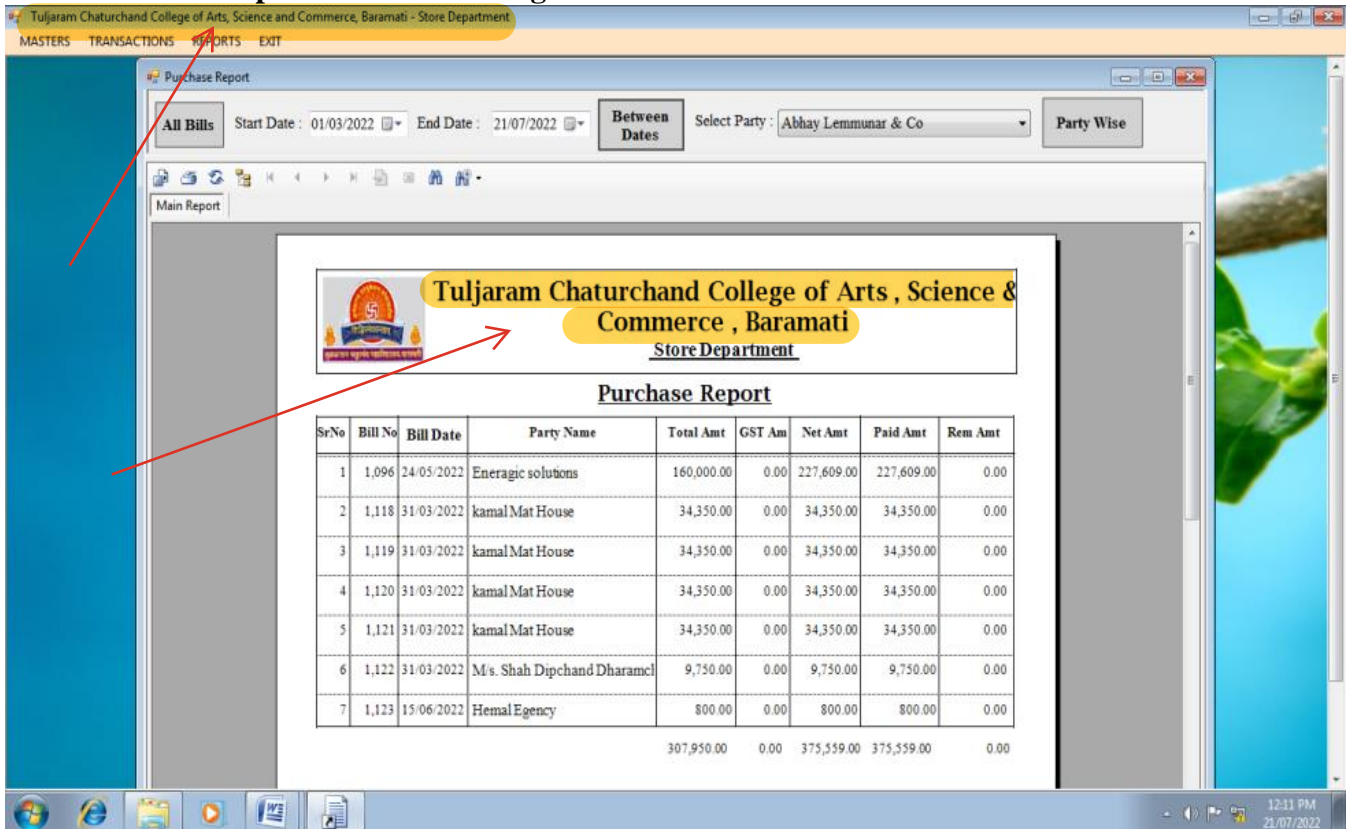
Tuljaram Chaturchand College of Arts, Science and Commerce, Baramati - Store Department

MASTERS TRANSACTIONS REPORTS EXIT

Purchase Report

All Bills Start Date : 01/03/2022 End Date : 21/07/2022 Between Dates Select Party : Abhay Lemmunar & Co Party Wise

Main Report

Tuljaram Chaturchand College of Arts , Science & Commerce , Baramati

Store Department

Purchase Report

| SrNo | Bill No | Bill Date | Party Name | Total Amt | GST Am | Net Amt | Paid Amt | Rem Amt |
|---|---|---|---|---|---|---|---|---|
| 1 | 1,096 | 24/05/2022 | Eneragic solutions | 160,000.00 | 0.00 | 227,609.00 | 227,609.00 | 0.00 |
| 2 | 1,118 | 31/03/2022 | kamal Mat House | 34,350.00 | 0.00 | 34,350.00 | 34,350.00 | 0.00 |
| 3 | 1,119 | 31/03/2022 | kamal Mat House | 34,350.00 | 0.00 | 34,350.00 | 34,350.00 | 0.00 |
| 4 | 1,120 | 31/03/2022 | kamal Mat House | 34,350.00 | 0.00 | 34,350.00 | 34,350.00 | 0.00 |
| 5 | 1,121 | 31/03/2022 | kamal Mat House | 34,350.00 | 0.00 | 34,350.00 | 34,350.00 | 0.00 |
| 6 | 1,122 | 31/03/2022 | M/s. Shah Dipchand Dharamcl | 9,750.00 | 0.00 | 9,750.00 | 9,750.00 | 0.00 |
| 7 | 1,123 | 15/06/2022 | Hemal Egency | 800.00 | 0.00 | 800.00 | 800.00 | 0.00 |
| | | | | 307,950.00 | 0.00 | 375,559.00 | 375,559.00 | 0.00 |

12:11 PM
21/07/2022